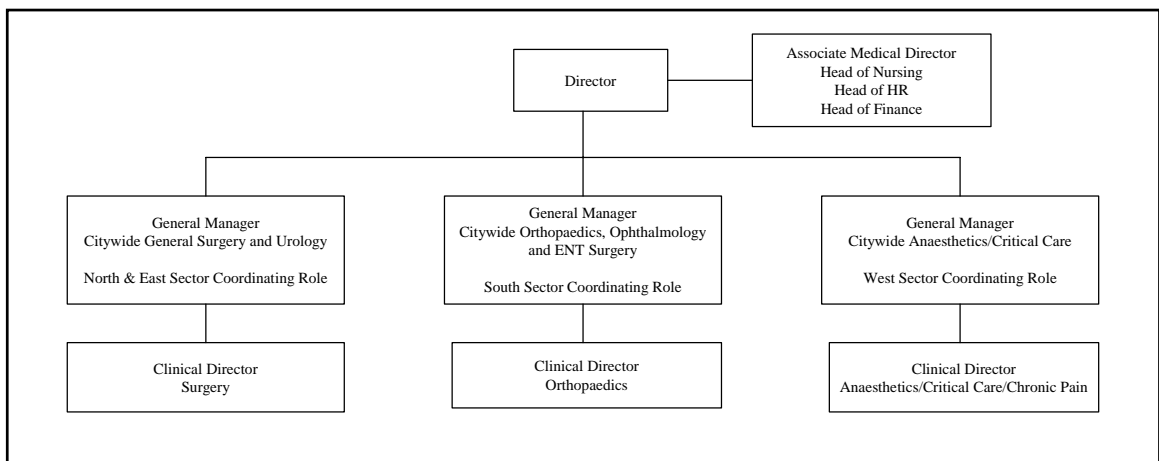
Director

Associate Medical Director
Head of Nursing
Head of HR
Head of Finance

General Manager
Citywide General Surgery and Urology

North & East Sector Coordinating Role

General Manager
Citywide Orthopaedics, Ophthalmology and ENT Surgery

South Sector Coordinating Role

General Manager
Citywide Anaesthetics/Critical Care

West Sector Coordinating Role

Clinical Director
Surgery

Clinical Director
Orthopaedics

Clinical Director
Anaesthetics/Critical Care/Chronic Pain